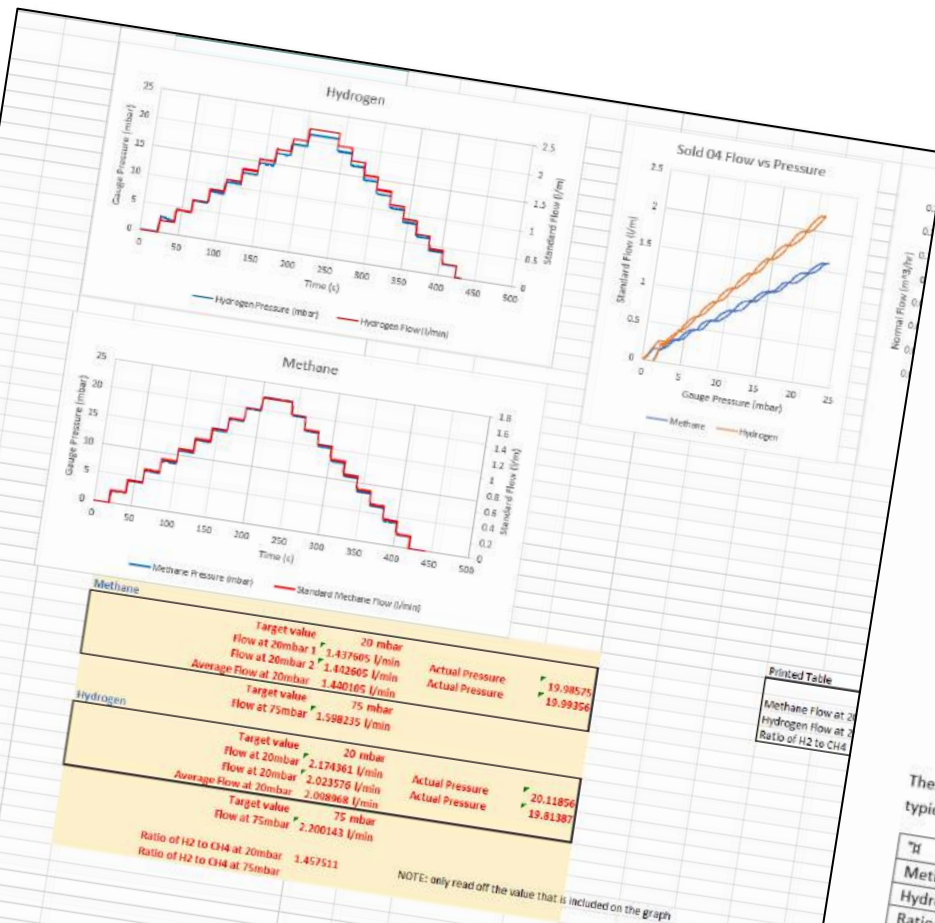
Hydrogen

Gauge Pressure (mbar)
Standard Flow (l/m)
Time (s)
Hydrogen Pressure (mbar)
Hydrogen Flow (l/min)

Sold 04 Flow vs Pressure

Standard Flow (l/m)
Gauge Pressure (mbar)
Methane
Hydrogen

Normal Flow (m3/hr)

Methane

Gauge Pressure (mbar)
Standard Flow (l/m)
Time (s)
Methane Pressure (mbar)
Standard Methane Flow (l/min)

Methane
Target value 20 mbar
Flow at 20mbar 1 1.437605 l/min
Flow at 20mbar 2 1.442605 l/min
Average Flow at 20mbar 1.440105 l/min
Actual Pressure 19.98575
Actual Pressure 19.99356
Target value 75 mbar
Flow at 75mbar 1.598235 l/min

Hydrogen
Target value 20 mbar
Flow at 20mbar 2.174361 l/min
Flow at 20mbar 2.023576 l/min
Average Flow at 20mbar 2.008968 l/min
Actual Pressure 20.11856
Actual Pressure 19.81387
Target value 75 mbar
Flow at 75mbar 2.200143 l/min

Ratio of H2 to CH4 at 20mbar 1.457511
Ratio of H2 to CH4 at 75mbar

NOTE: only read off the value that is included on the graph

Printed Table
Methane Flow at 2
Hydrogen Flow at 2
Ratio of H2 to CH4

The
typic

Met
Hydr
Ratio